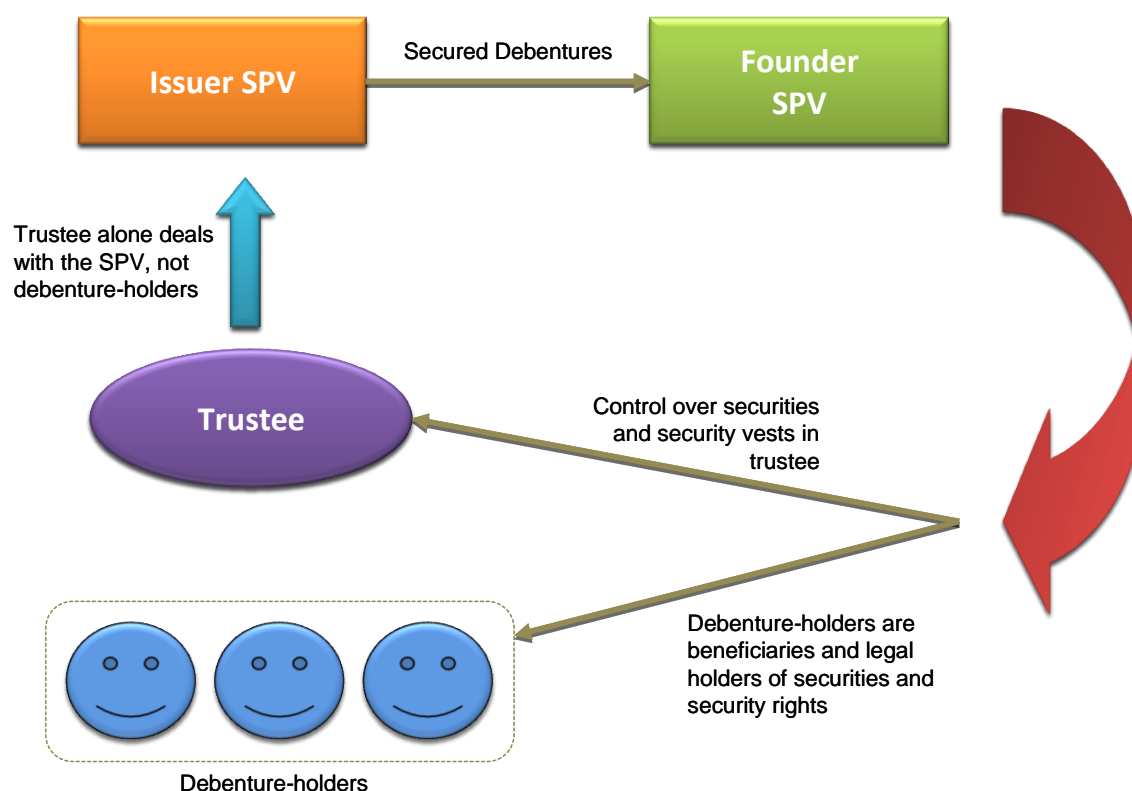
Issuer SPV

Secured Debentures

Founder SPV

Trustee alone deals with the SPV, not debenture-holders

Trustee

Control over securities and security vests in trustee

Debenture-holders are beneficiaries and legal holders of securities and security rights

Debenture-holders